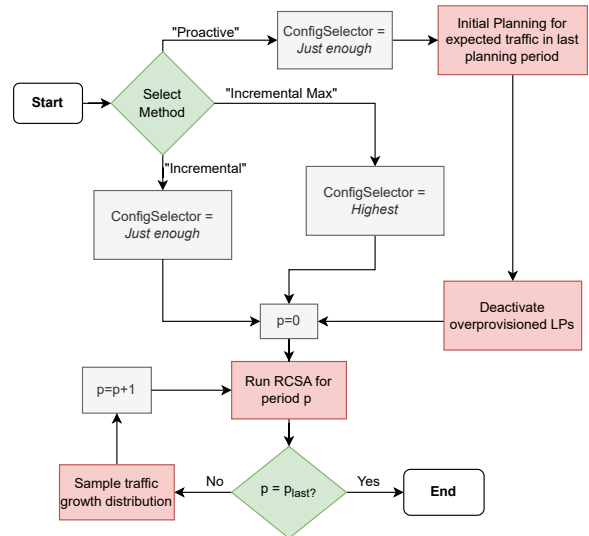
"Proactive"

ConfigSelector = Just enough

Initial Planning for expected traffic in last planning period

Start

Select Method

"Incremental Max"

"Incremental"

ConfigSelector = Highest

ConfigSelector = Just enough

Deactivate overprovisioned LPs

p=0

p=p+1

Run RCSA for period p

Sample traffic growth distribution

No

$p = p_{last?}$

Yes

End